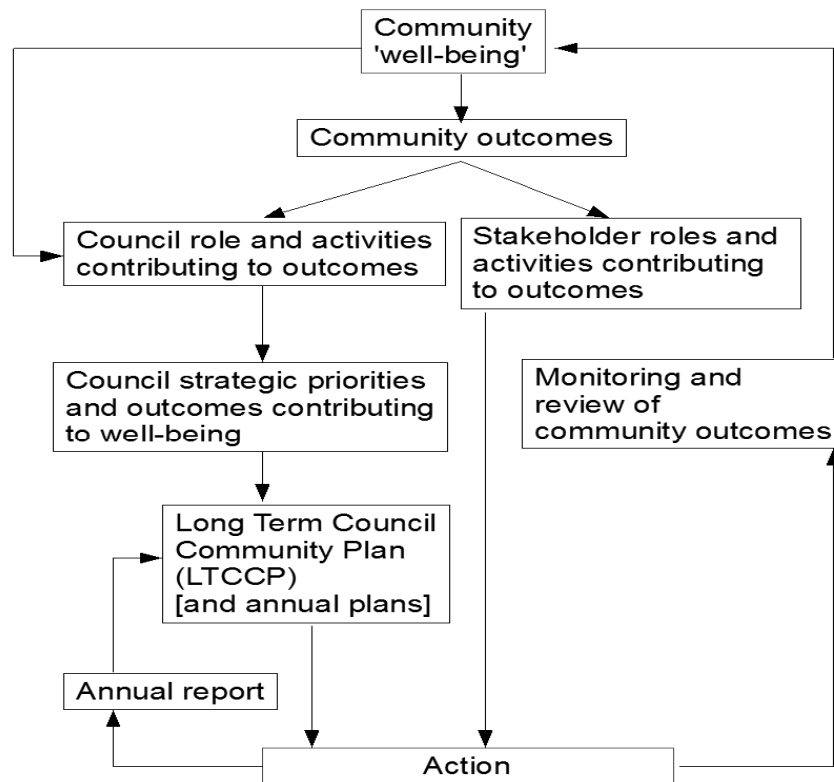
Community 'well-being'

Community outcomes

Council role and activities contributing to outcomes

Stakeholder roles and activities contributing to outcomes

Council strategic priorities and outcomes contributing to well-being

Monitoring and review of community outcomes

Long Term Council Community Plan (LTCCP) [and annual plans]

Annual report

Action